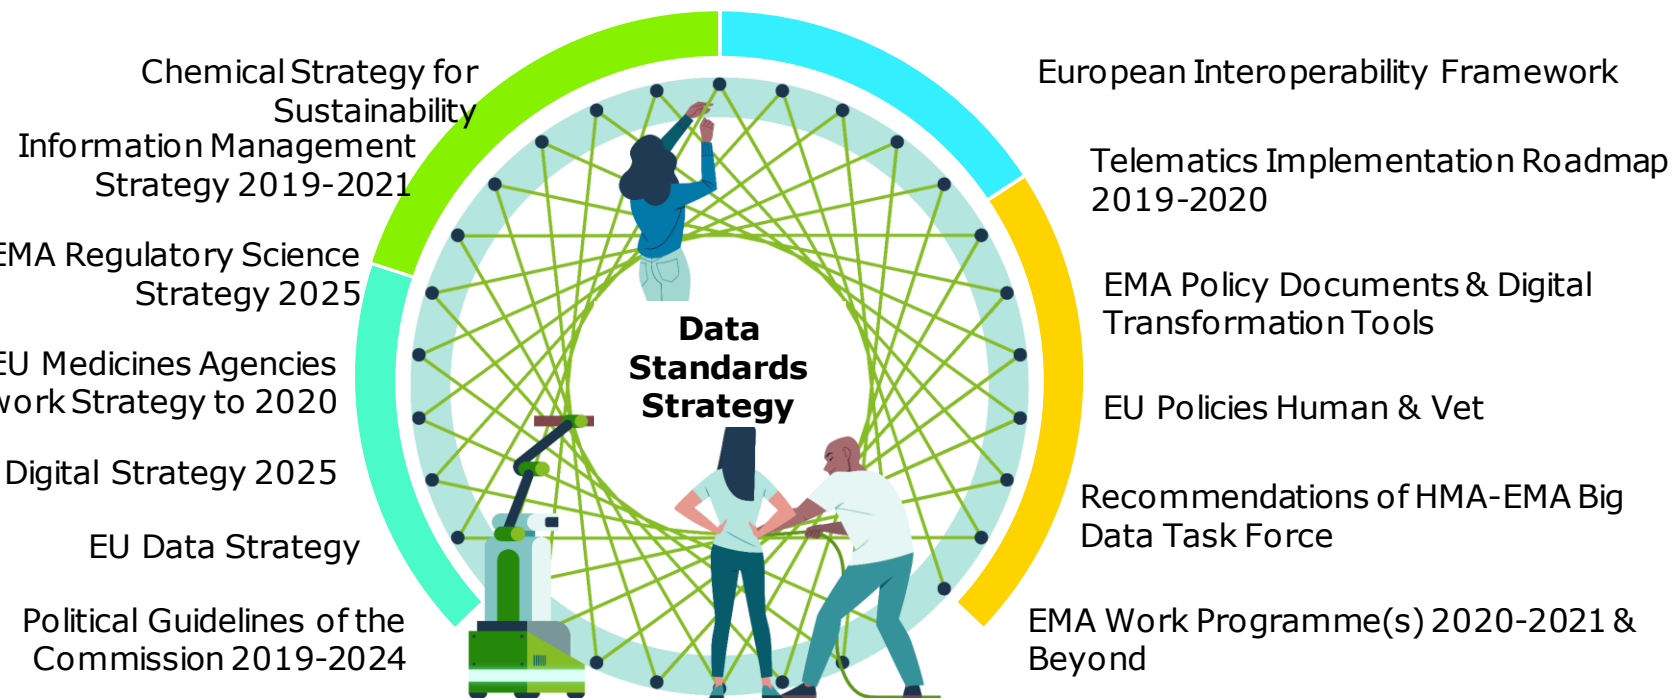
Chemical Strategy for Sustainability

Information Management Strategy 2019-2021

EMA Regulatory Science Strategy 2025

EU Medicines Agencies work Strategy to 2020

Digital Strategy 2025

EU Data Strategy

Political Guidelines of the Commission 2019-2024

Data Standards Strategy

European Interoperability Framework

Telematics Implementation Roadmap 2019-2020

EMA Policy Documents & Digital Transformation Tools

EU Policies Human & Vet

Recommendations of HMA-EMA Big Data Task Force

EMA Work Programme(s) 2020-2021 & Beyond